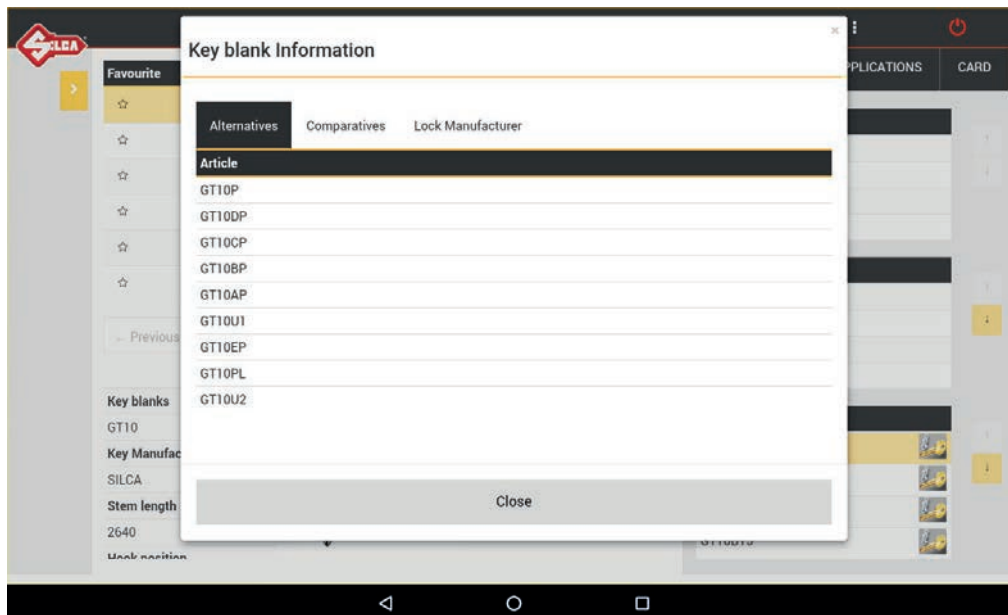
SILCA

Favourite

☆
☆
☆
☆
☆
☆

← Previous

Key blanks
GT10
Key Manufac
SILCA
Stem length
2640
Hook position

PPLICATIONS
CARD

Key blank Information

×

Alternatives
Comparatives
Lock Manufacturer

| Article |
|---|
| GT10P |
| GT10DP |
| GT10CP |
| GT10BP |
| GT10AP |
| GT10U1 |
| GT10EP |
| GT10PL |
| GT10U2 |

Close